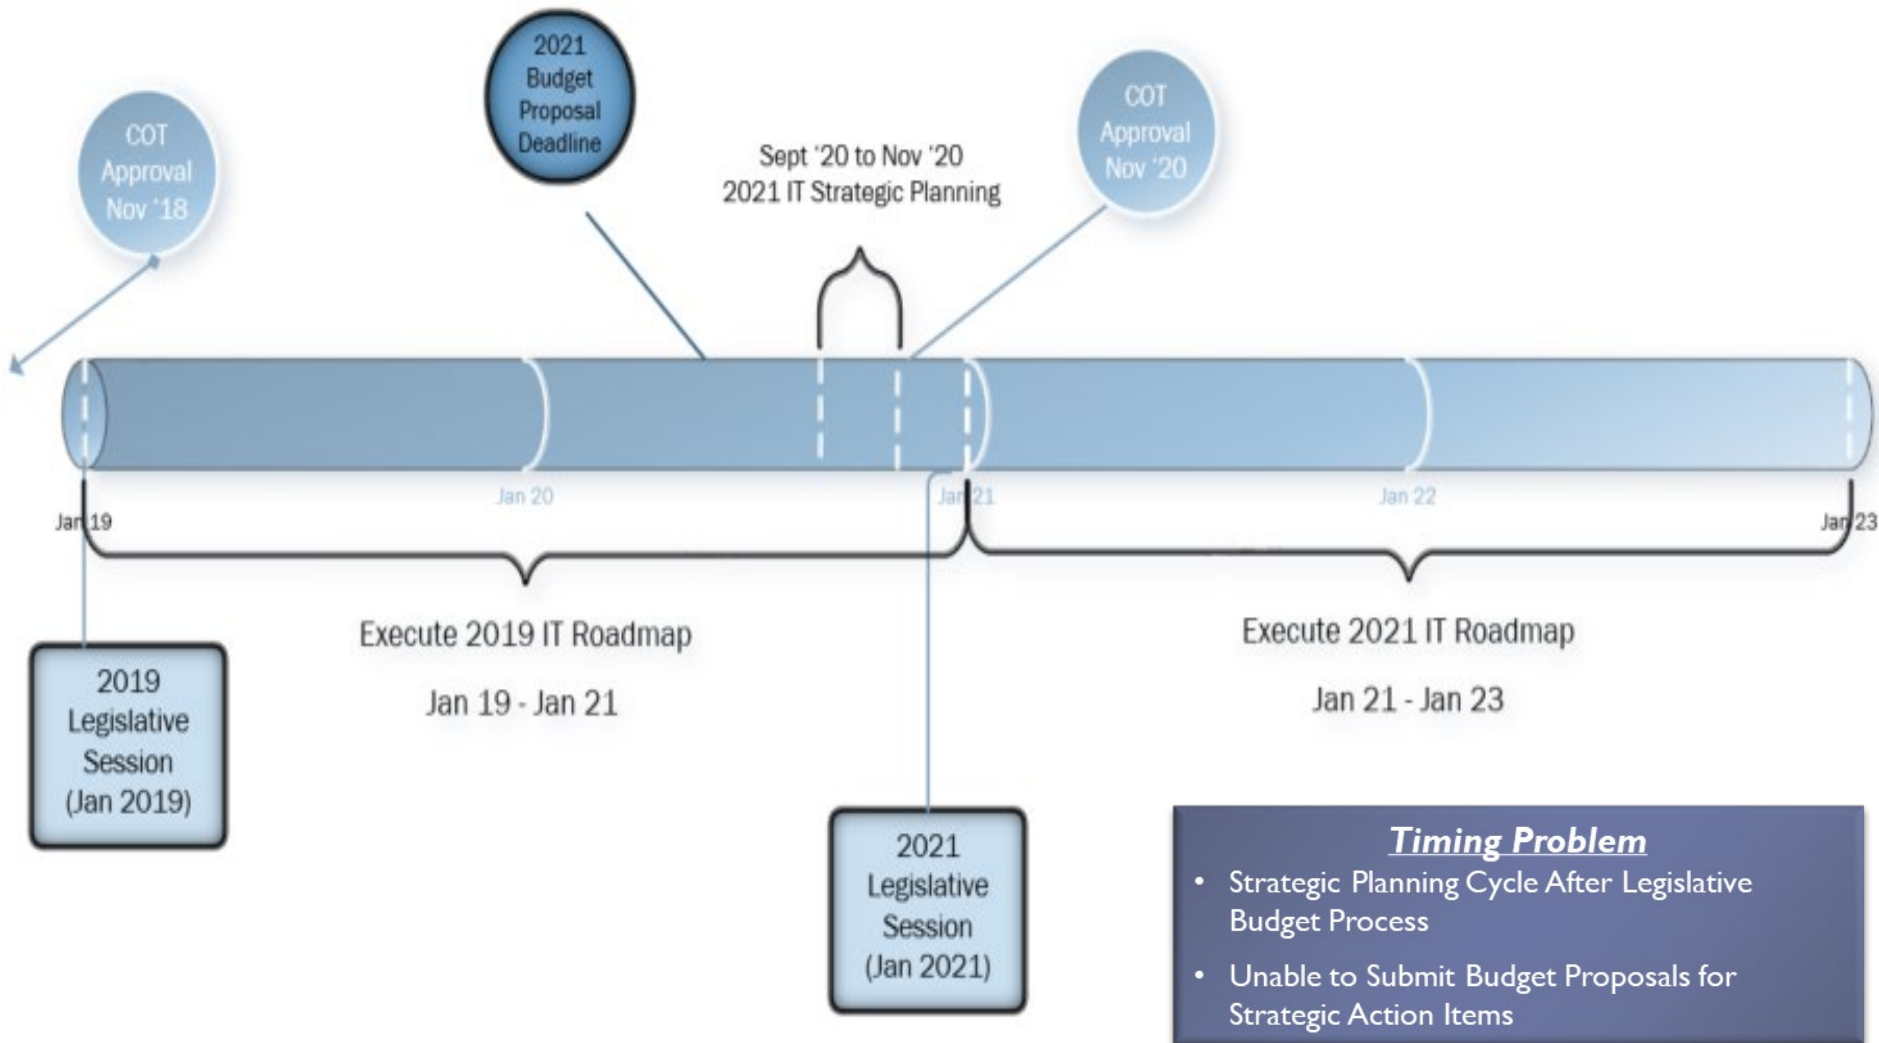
COT Approval Nov '18

2021 Budget Proposal Deadline

Sept '20 to Nov '20
2021 IT Strategic Planning

COT Approval Nov '20

Jan 19

Jan 20

Jan 21

Jan 22

Jan 23

Execute 2019 IT Roadmap

Jan 19 - Jan 21

Execute 2021 IT Roadmap

Jan 21 - Jan 23

2019 Legislative Session (Jan 2019)

2021 Legislative Session (Jan 2021)

Timing Problem
• Strategic Planning Cycle After Legislative Budget Process
• Unable to Submit Budget Proposals for Strategic Action Items